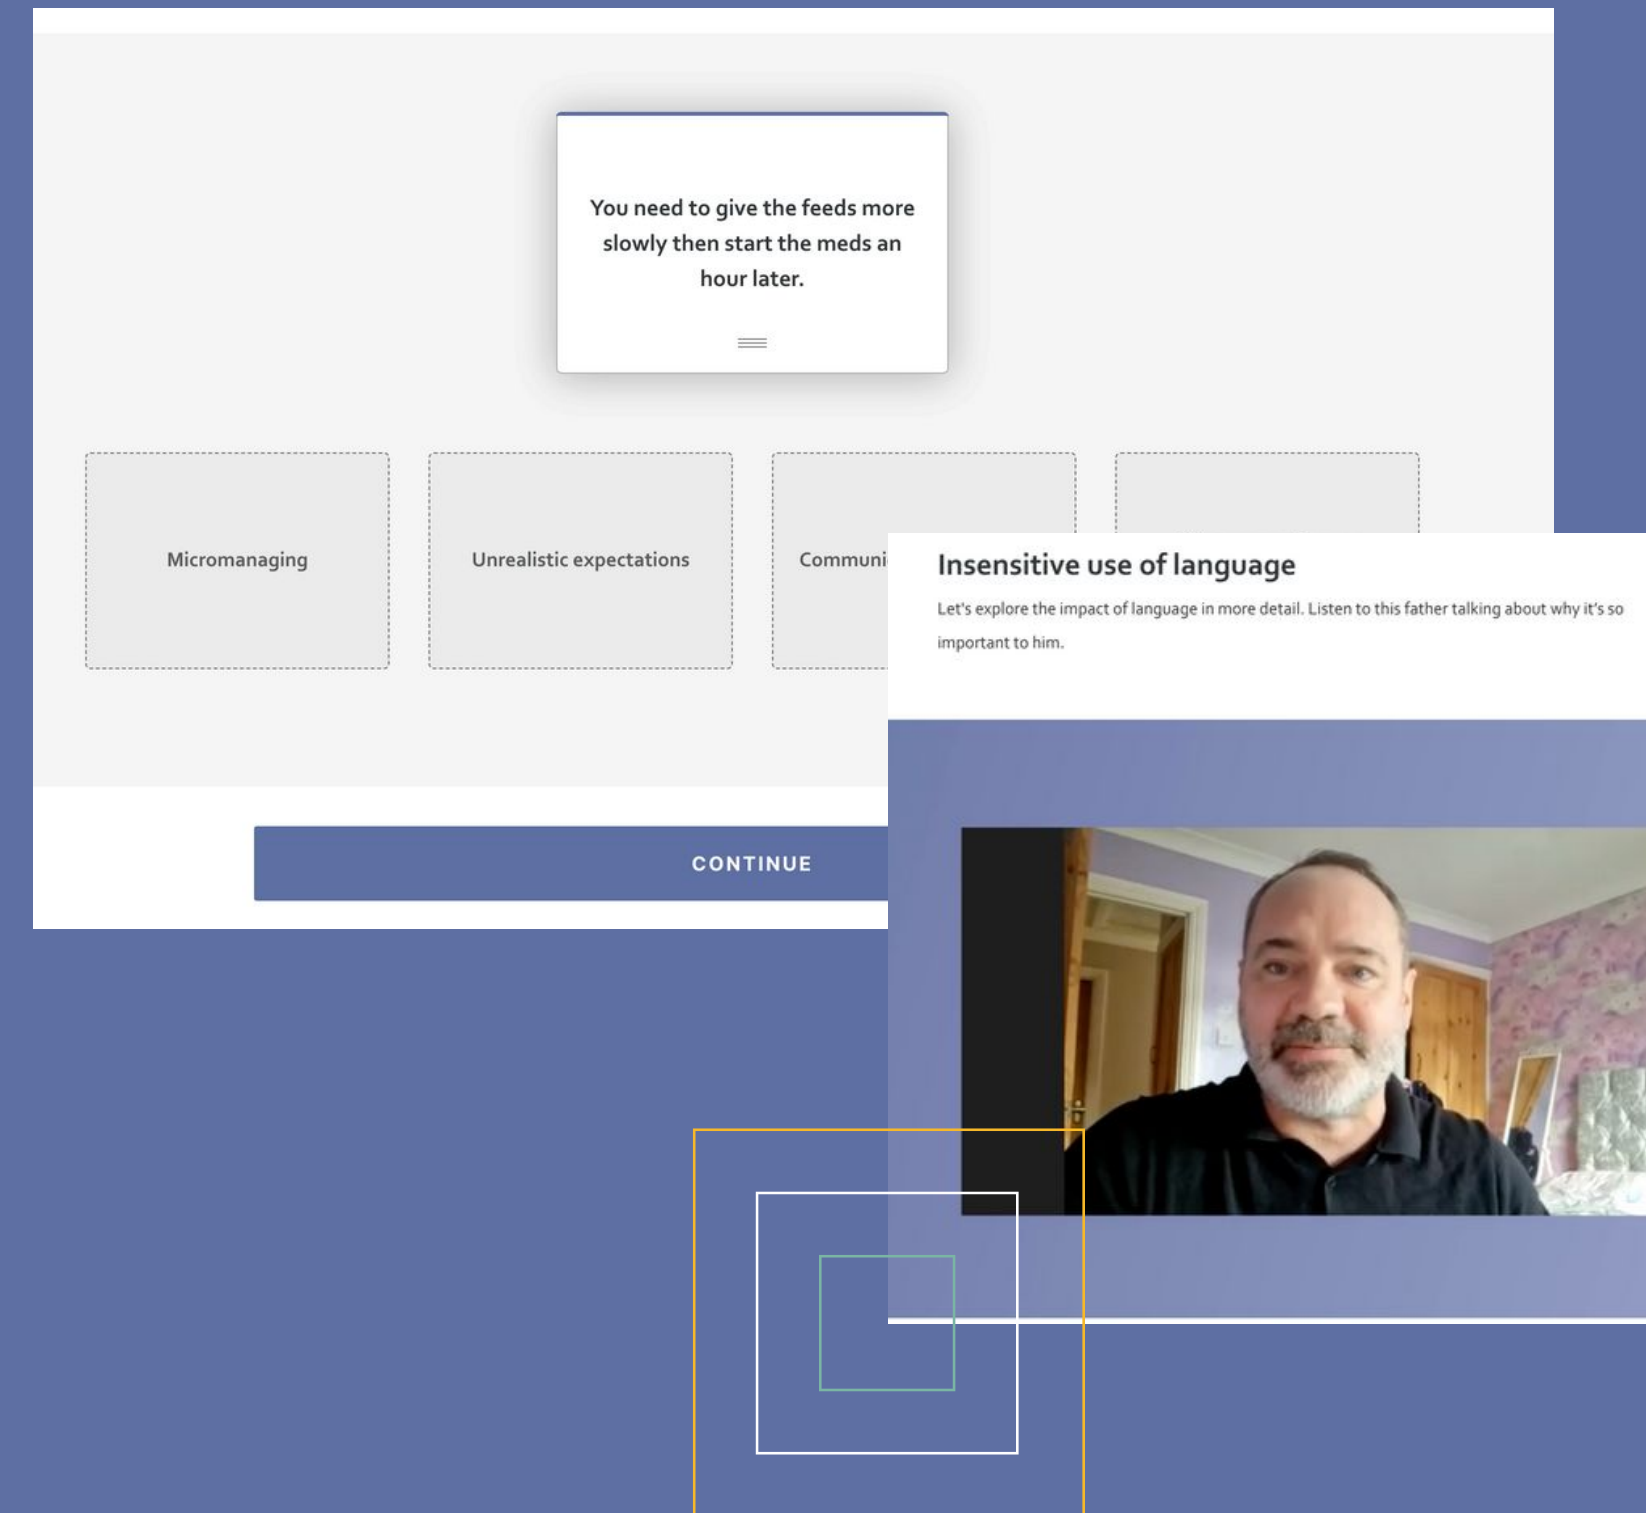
You need to give the feeds more slowly then start the meds an hour later.

Micromanaging

Unrealistic expectations

Communi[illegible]

CONTINUE

Insensitive use of language

Let's explore the impact of language in more detail. Listen to this father talking about why it's so important to him.